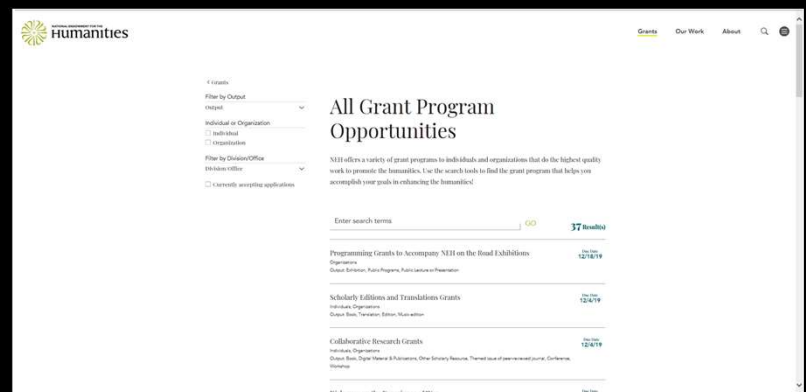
NATIONAL ENDOWMENT FOR THE Humanities

Grants Our Work About

< Grants

Filter by Output
Output

Individual or Organization
Individual
Organization

Filter by Division/Office
Division Office

Currently accepting applications

All Grant Program Opportunities

NEH offers a variety of grant programs to individuals and organizations that do the highest quality work to promote the humanities. Use the search tools to find the grant program that helps you accomplish your goals in enhancing the humanities!

Enter search terms
GO
37 Result(s)

Programming Grants to Accompany NEH on the Road Exhibitions
Organizations
Output: Exhibition, Public Programs, Public Lecture or Presentation
Due Date
12/18/19

Scholarly Editions and Translations Grants
Individuals, Organizations
Output: Book, Translation, Edition, Multi-edition
Due Date
12/4/19

Collaborative Research Grants
Individuals, Organizations
Output: Book, Digital Material & Publications, Other Scholarly Resource, Themed issue of peer-reviewed journal, Conference, Workshop
Due Date
12/4/19

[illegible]
Due Date